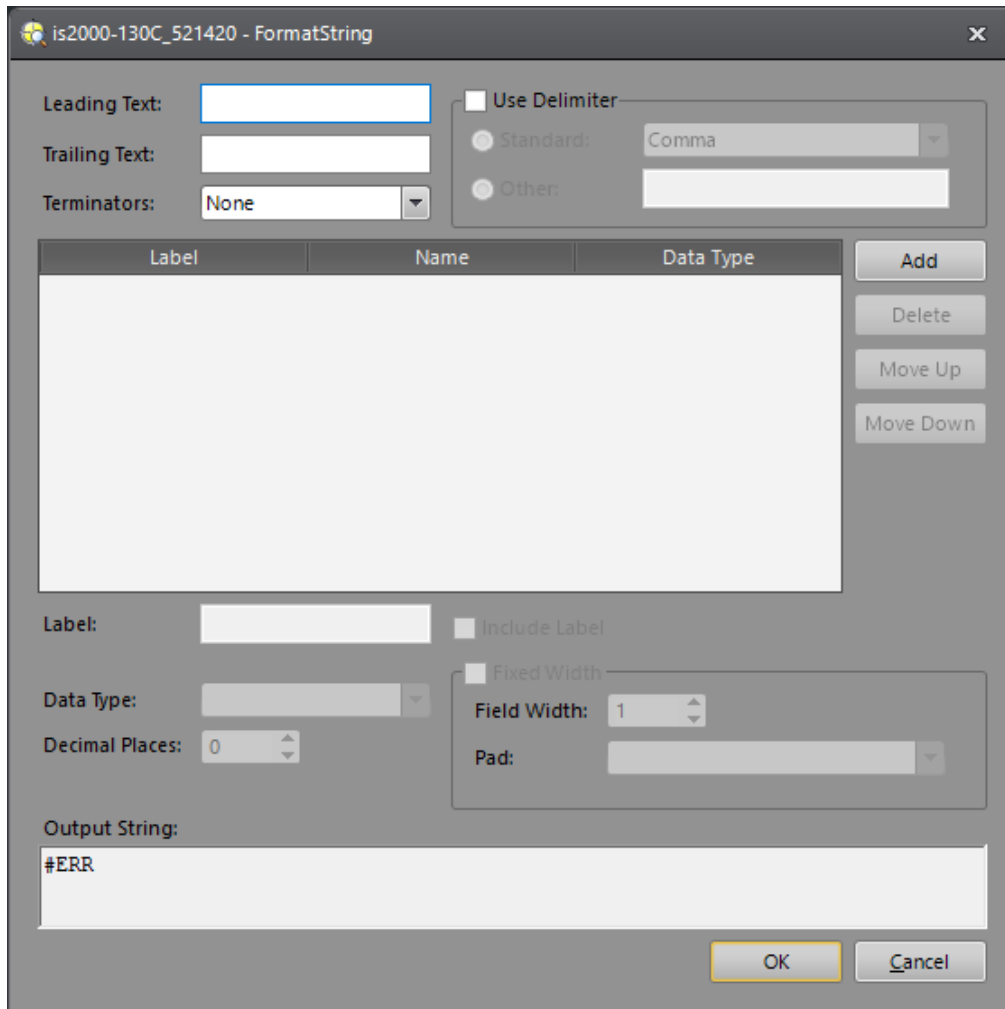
is2000-130C_521420 - FormatString

×

Leading Text:

Trailing Text:

Terminators: None

Use Delimiter

Standard: Comma

Other:

| Label | Name | Data Type |
|---|---|---|

Add

Delete

Move Up

Move Down

Label:

Include Label

Data Type:

Decimal Places: 0

Fixed Width

Field Width: 1

Pad:

Output String:

#ERR

OK

Cancel